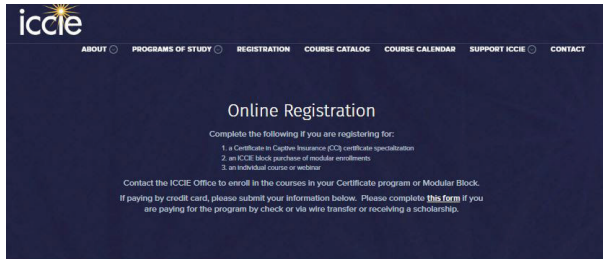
iccie

ABOUT PROGRAMS OF STUDY REGISTRATION COURSE CATALOG COURSE CALENDAR SUPPORT ICCIE CONTACT

Online Registration

Complete the following if you are registering for:

1. a Certificate in Captive Insurance (CCI) certificate specialization
2. an ICCIE block purchase of modular enrollments
3. an individual course or webinar

Contact the ICCIE Office to enroll in the courses in your Certificate program or Modular Block.

If paying by credit card, please submit your information below. Please complete this form if you are paying for the program by check or via wire transfer or receiving a scholarship.